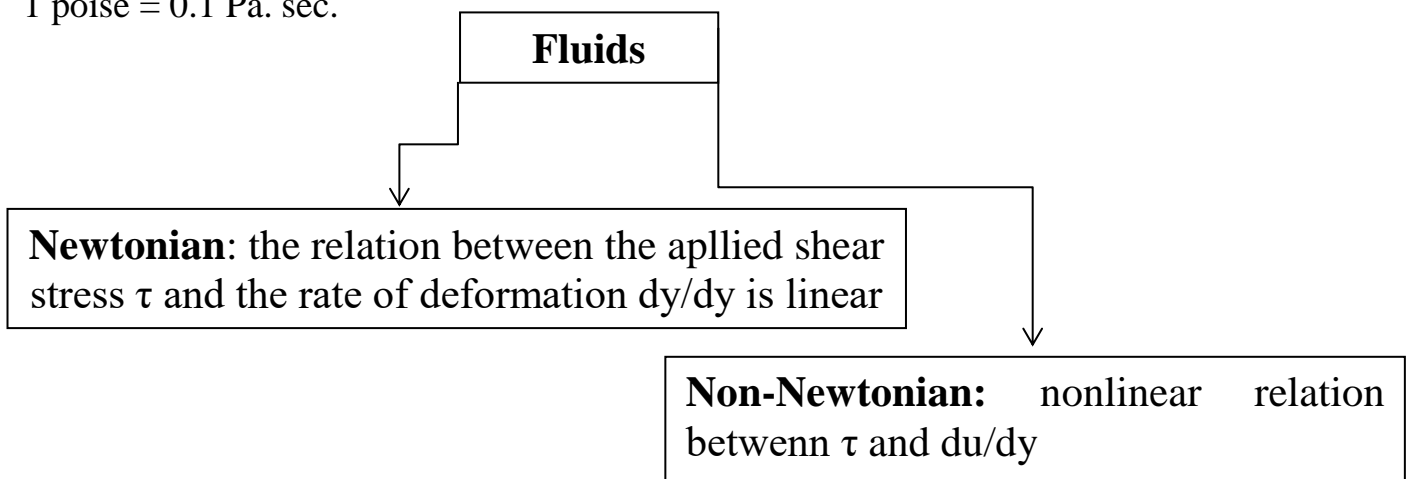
1 poise = 0.1 Pa. sec.

**Fluids**

**Newtonian**: the relation between the apllied shear stress τ and the rate of deformation dy/dy is linear

**Non-Newtonian:** nonlinear relation betwenn τ and du/dy